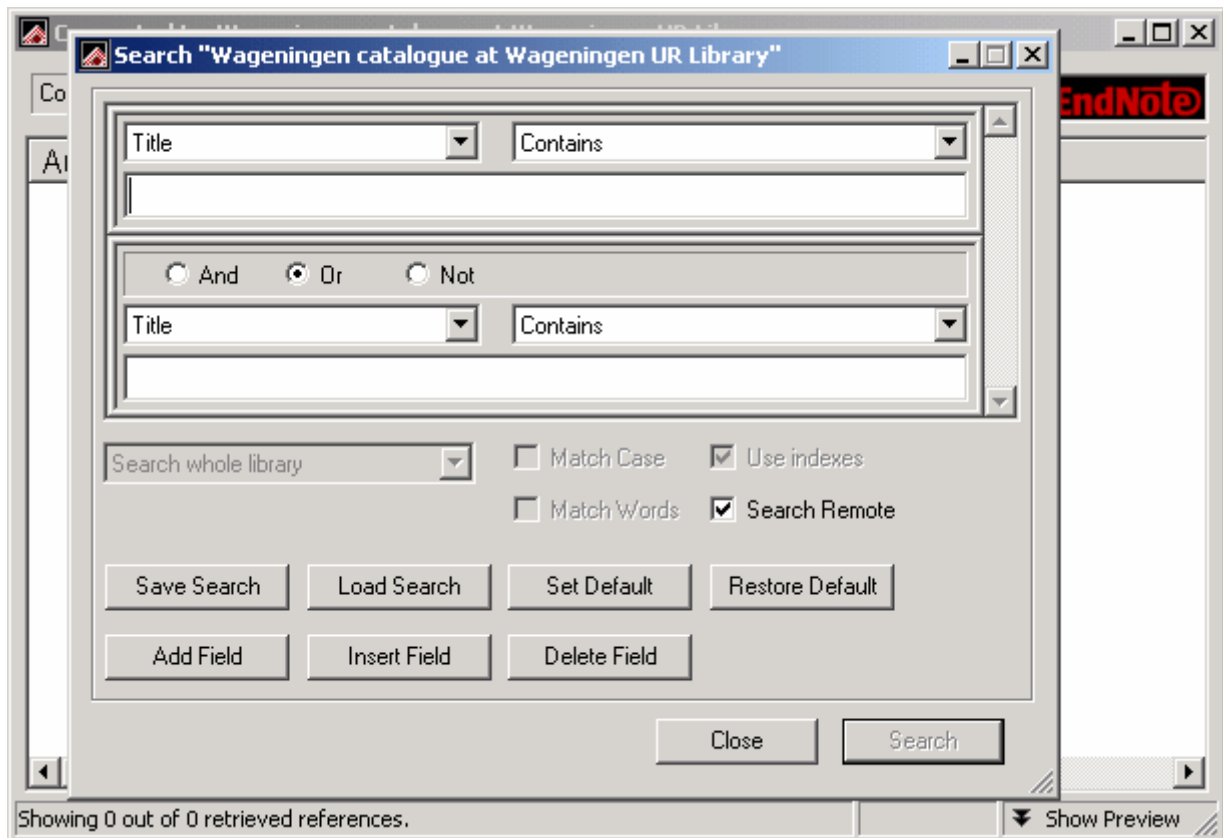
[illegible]
Co
A
EndNote
Search "Wageningen catalogue at Wageningen UR Library"

Title
Contains

And Or Not
Title
Contains

Search whole library
Match Case
Use indexes
Match Words
Search Remote

Save Search
Load Search
Set Default
Restore Default
Add Field
Insert Field
Delete Field

Close
Search

Showing 0 out of 0 retrieved references.
Show Preview